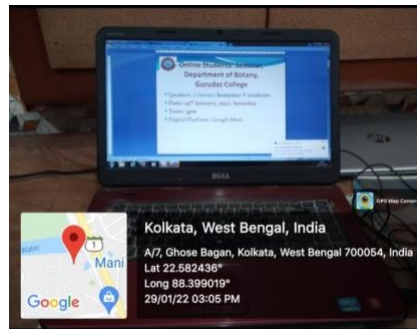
Online Students' Seminar, Department of Botany, Gurudas College

• Speakers: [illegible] Semester V students
• Date: 29th January, 2022, Saturday
• Time: 3pm
• Digital Platform: Google Meet

DELL

GPS Map Camera

Kolkata, West Bengal, India
A/7, Ghose Bagan, Kolkata, West Bengal 700054, India
Lat 22.582436°
Long 88.399019°
29/01/22 03:05 PM

Water
Mani
Google